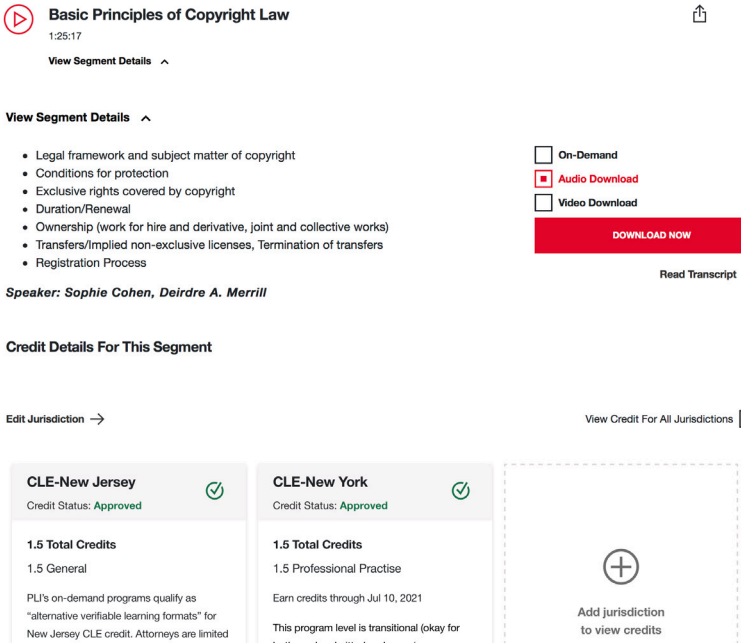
Basic Principles of Copyright Law

1:25:17

View Segment Details

View Segment Details

- Legal framework and subject matter of copyright
- Conditions for protection
- Exclusive rights covered by copyright
- Duration/Renewal
- Ownership (work for hire and derivative, joint and collective works)
- Transfers/Implied non-exclusive licenses, Termination of transfers
- Registration Process

On-Demand

Audio Download

Video Download

DOWNLOAD NOW

Read Transcript

Speaker: Sophie Cohen, Deirdre A. Merrill

Credit Details For This Segment

Edit Jurisdiction →

View Credit For All Jurisdictions

CLE-New Jersey
Credit Status: Approved

1.5 Total Credits
1.5 General

PLI's on-demand programs qualify as "alternative verifiable learning formats" for New Jersey CLE credit. Attorneys are limited

CLE-New York
Credit Status: Approved

1.5 Total Credits
1.5 Professional Practise

Earn credits through Jul 10, 2021

This program level is transitional (okay for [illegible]

Add jurisdiction to view credits